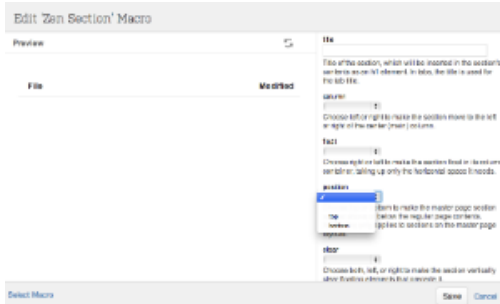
Edit 'Zen Section' Macro

Preview

File

Modified

title

Title of the section, which will be inserted in the section's container as an h1 element. In tabs, the title is used for the tab title.

column

Choose left or right to make the section move to the left or right of the center (main) column.

float

Choose right or left to make the section float in its container, taking up only the horizontal space it needs.

position

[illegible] to make the master page section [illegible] below the regular page content. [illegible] applies to sections on the master page layouts.

top

bottom

clear

Choose both, left, or right to make the section vertically clear floating elements that precede it.

Select Macro

Save

Cancel